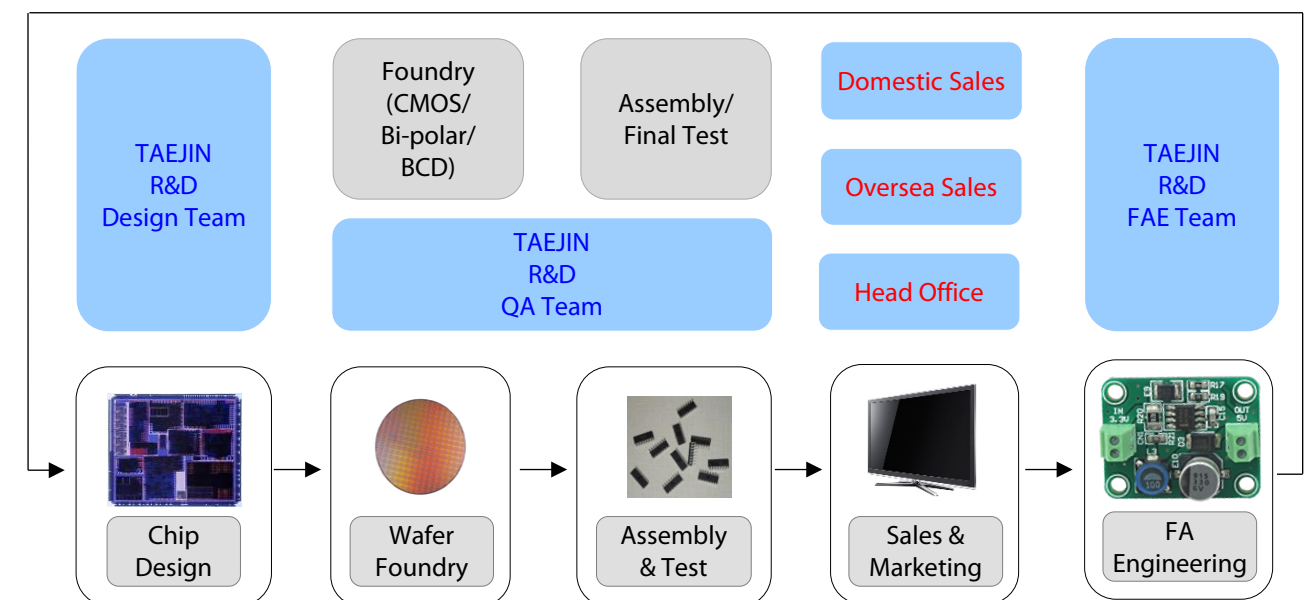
TAEJIN R&D Design Team

Foundry (CMOS/ Bi-polar/ BCD)

Assembly/ Final Test

TAEJIN R&D QA Team

Domestic Sales

Oversea Sales

Head Office

TAEJIN R&D FAE Team

Chip Design

Wafer Foundry

Assembly & Test

Sales & Marketing

FA Engineering